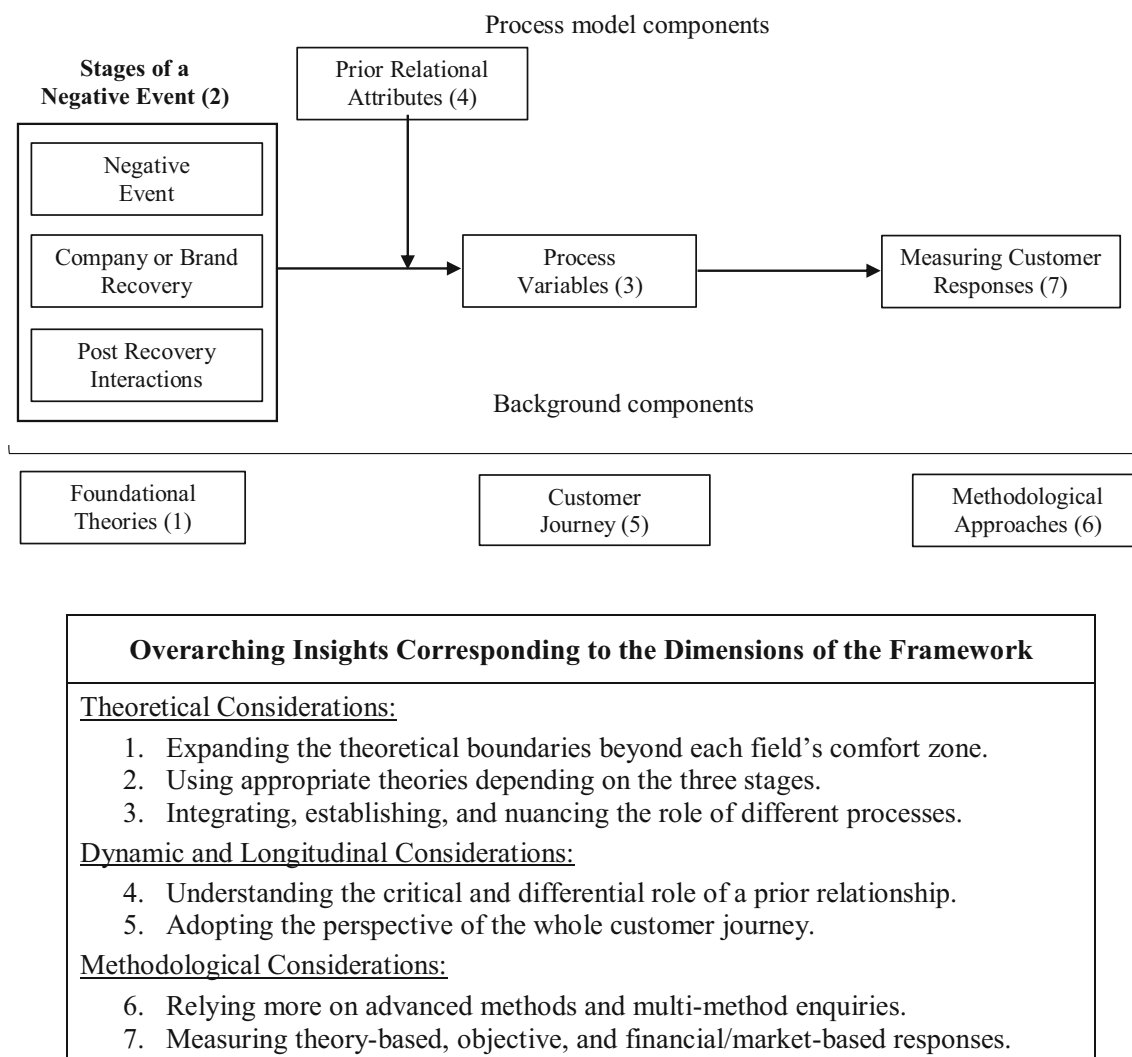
Process model components

Stages of a Negative Event (2)

Negative Event

Company or Brand Recovery

Post Recovery Interactions

Prior Relational Attributes (4)

Process Variables (3)

Measuring Customer Responses (7)

Background components

Foundational Theories (1)

Customer Journey (5)

Methodological Approaches (6)

**Overarching Insights Corresponding to the Dimensions of the Framework**

Theoretical Considerations:

1. Expanding the theoretical boundaries beyond each field's comfort zone.
2. Using appropriate theories depending on the three stages.
3. Integrating, establishing, and nuancing the role of different processes.

Dynamic and Longitudinal Considerations:

4. Understanding the critical and differential role of a prior relationship.
5. Adopting the perspective of the whole customer journey.

Methodological Considerations:

6. Relying more on advanced methods and multi-method enquiries.
7. Measuring theory-based, objective, and financial/market-based responses.